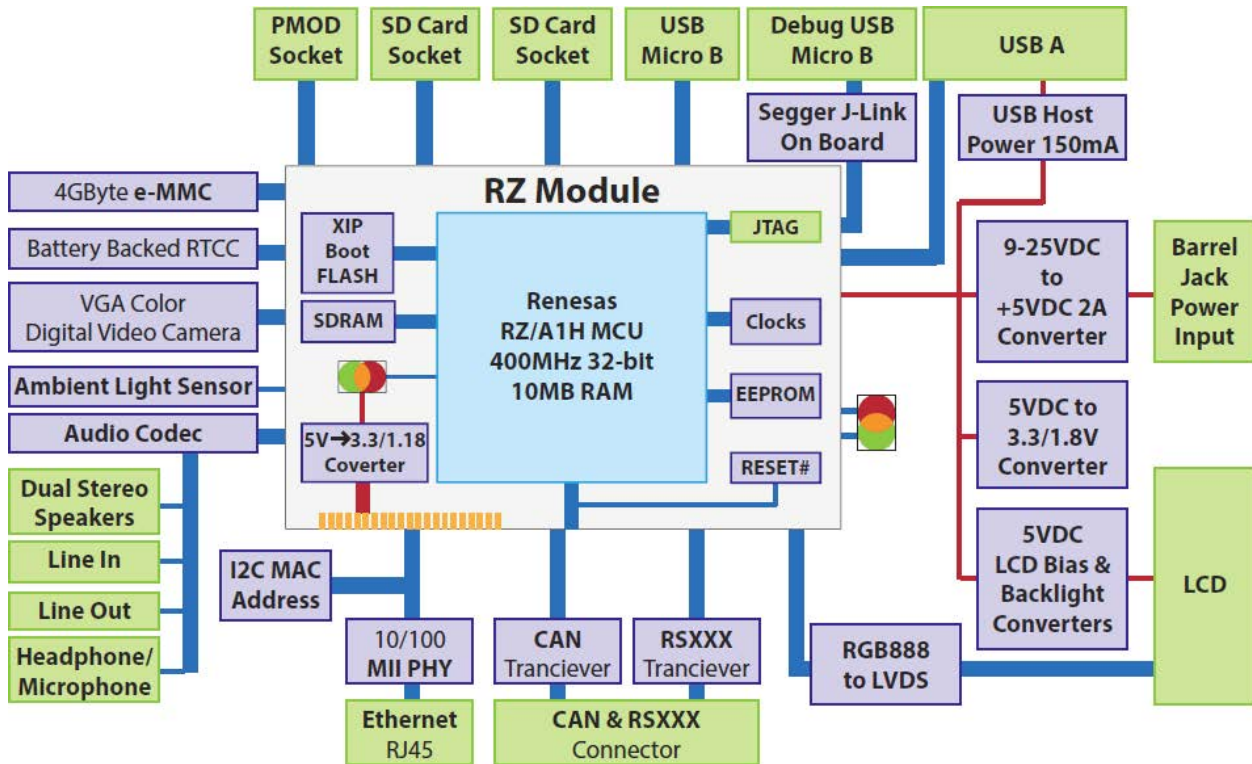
PMOD Socket

SD Card Socket

SD Card Socket

USB Micro B

Debug USB Micro B

USB A

Segger J-Link On Board

USB Host Power 150mA

4GByte e-MMC

Battery Backed RTCC

VGA Color Digital Video Camera

Ambient Light Sensor

Audio Codec

RZ Module

XIP Boot FLASH

SDRAM

Renesas RZ/A1H MCU 400MHz 32-bit 10MB RAM

JTAG

Clocks

EEPROM

RESET#

5V➔3.3/1.18 Coverter

9-25VDC to +5VDC 2A Converter

Barrel Jack Power Input

5VDC to 3.3/1.8V Converter

5VDC LCD Bias & Backlight Converters

LCD

Dual Stereo Speakers

Line In

Line Out

Headphone/ Microphone

I2C MAC Address

10/100 MII PHY

CAN Tranciever

RSXXX Tranciever

RGB888 to LVDS

Ethernet RJ45

CAN & RSXXX Connector